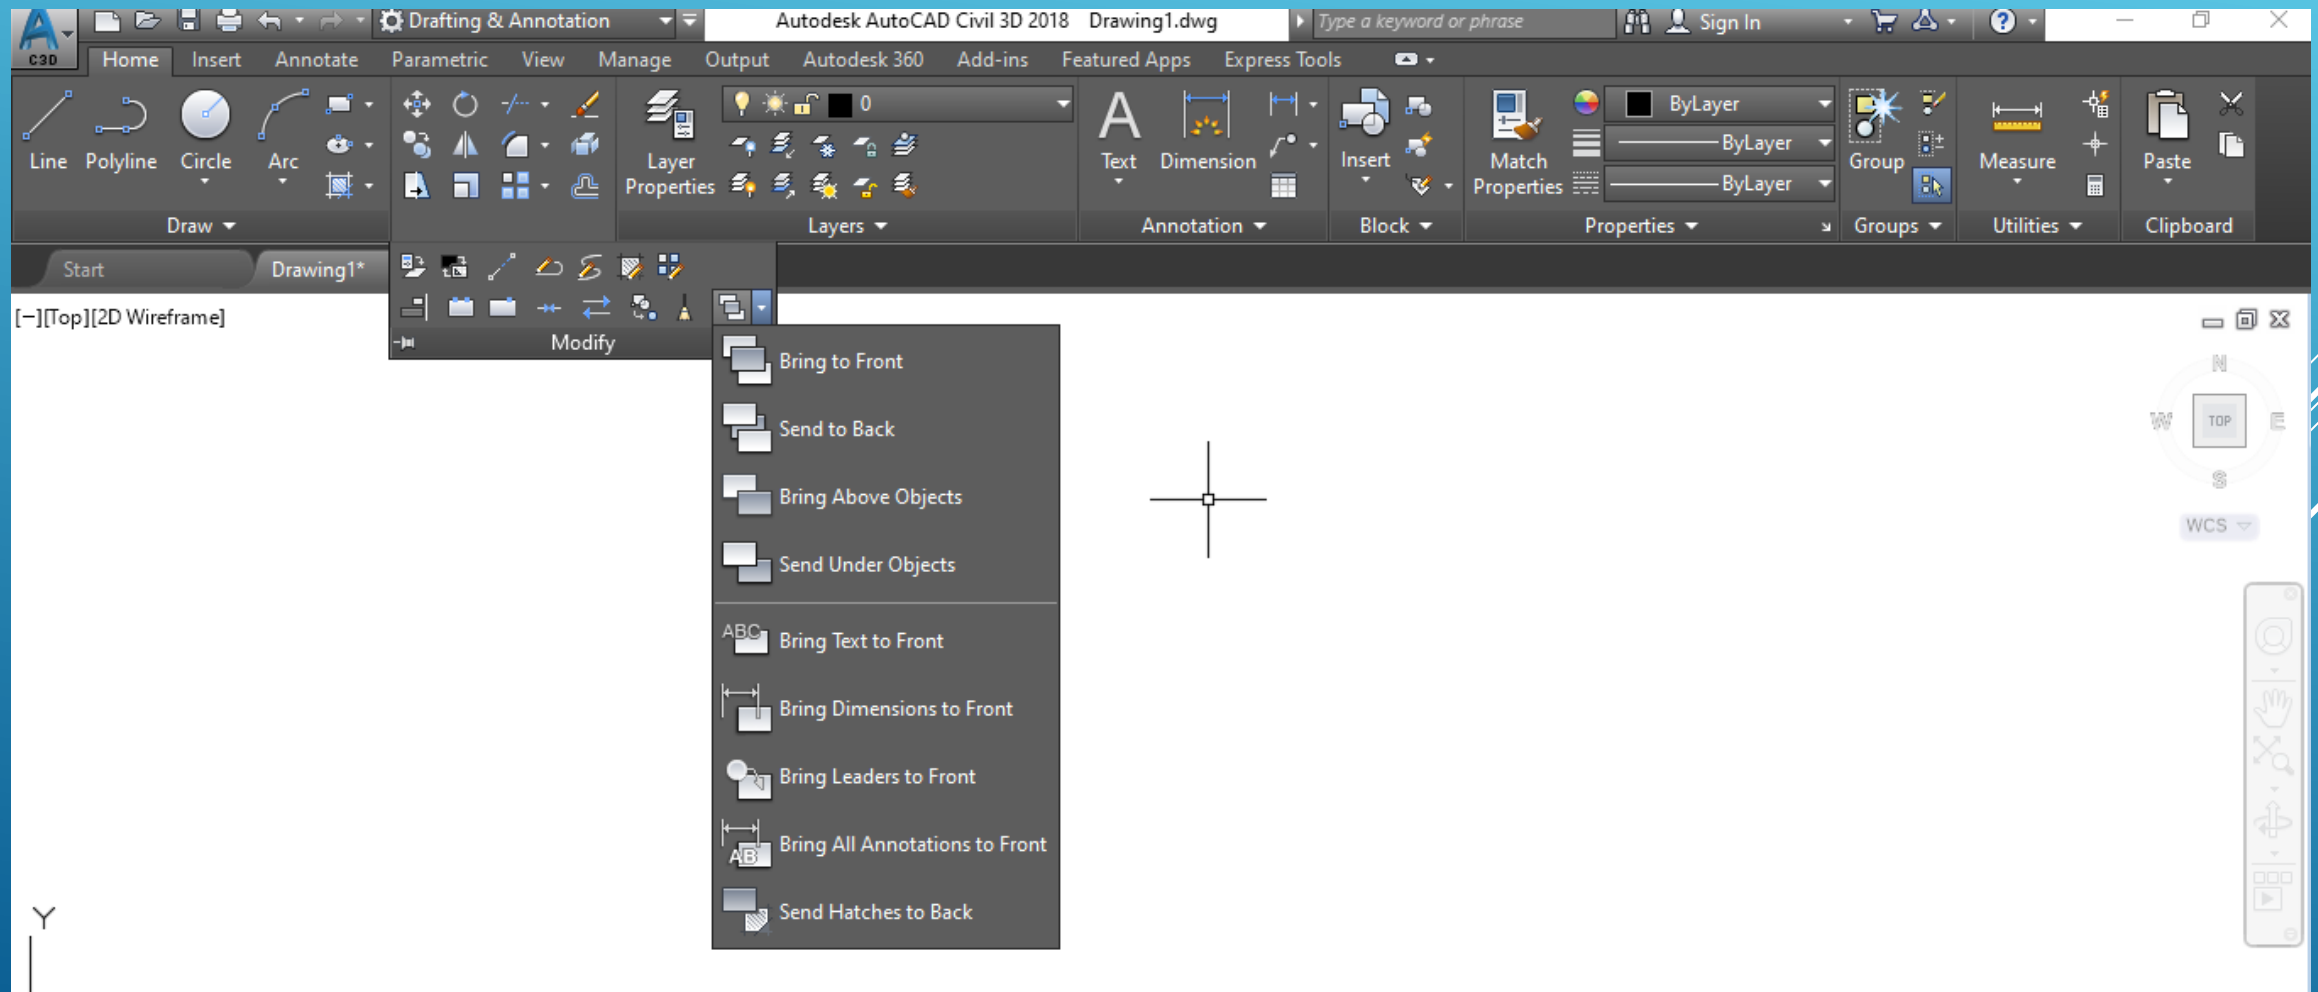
C3D Drafting & Annotation Autodesk AutoCAD Civil 3D 2018 Drawing1.dwg Type a keyword or phrase Sign In

Home Insert Annotate Parametric View Manage Output Autodesk 360 Add-ins Featured Apps Express Tools

Line Polyline Circle Arc
Draw

Layer Properties
0
Layers

Text Dimension
Annotation

Insert
Block

Match Properties
ByLayer
ByLayer
ByLayer
Properties

Group
Groups

Measure
Utilities

Paste
Clipboard

Start Drawing1*

Modify

[−][Top][2D Wireframe]

Bring to Front
Send to Back
Bring Above Objects
Send Under Objects
Bring Text to Front
Bring Dimensions to Front
Bring Leaders to Front
Bring All Annotations to Front
Send Hatches to Back

N
W TOP E
S
WCS

Y